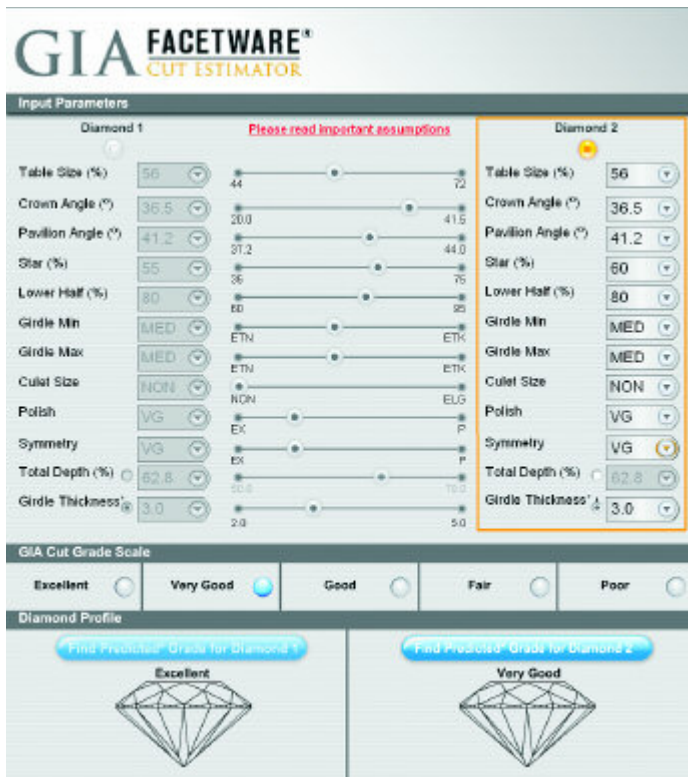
GIA FACETWARE®
CUT ESTIMATOR

Input Parameters

Diamond 1

Please read important assumptions

Diamond 2

Table Size (%) 56
44 72
Crown Angle (°) 36.5
20.0 41.5
Pavilion Angle (°) 41.2
37.2 44.0
Star (%) 55
35 75
Lower Half (%) 80
60 95
Girdle Min MED
ETN ETK
Girdle Max MED
ETN ETK
Culet Size NON
NON ELG
Polish VG
EX P
Symmetry VG
EX P
Total Depth (%) 62.8
50.0 78.0
Girdle Thickness* 3.0
2.0 5.0

Table Size (%) 56
Crown Angle (°) 36.5
Pavilion Angle (°) 41.2
Star (%) 60
Lower Half (%) 80
Girdle Min MED
Girdle Max MED
Culet Size NON
Polish VG
Symmetry VG
Total Depth (%) 62.8
Girdle Thickness* 3.0

GIA Cut Grade Scale

| Excellent | Very Good | Good | Fair | Poor |
|---|---|---|---|---|

Diamond Profile

Find Predicted* Grade for Diamond 1
Excellent

Find Predicted* Grade for Diamond 2
Very Good